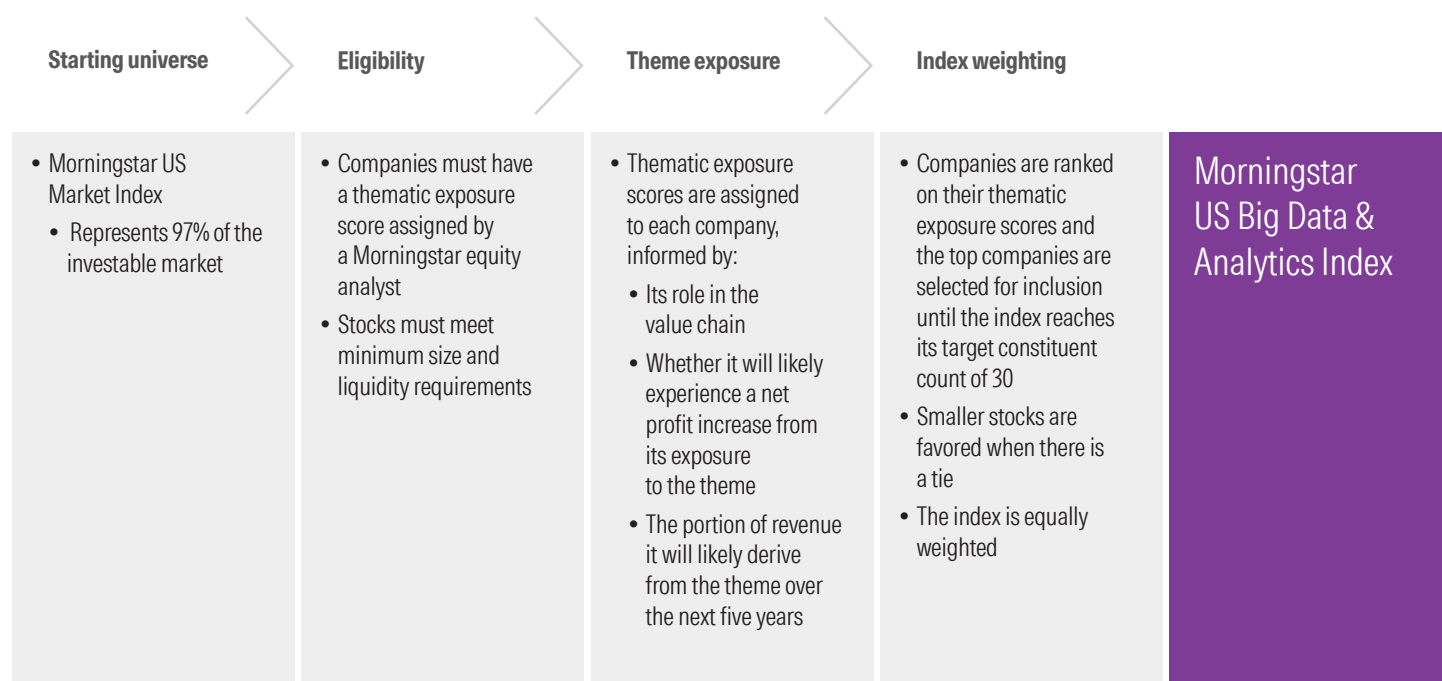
Starting universe

Eligibility

Theme exposure

Index weighting

• Morningstar US Market Index
• Represents 97% of the investable market

• Companies must have a thematic exposure score assigned by a Morningstar equity analyst
• Stocks must meet minimum size and liquidity requirements

• Thematic exposure scores are assigned to each company, informed by:
• Its role in the value chain
• Whether it will likely experience a net profit increase from its exposure to the theme
• The portion of revenue it will likely derive from the theme over the next five years

• Companies are ranked on their thematic exposure scores and the top companies are selected for inclusion until the index reaches its target constituent count of 30
• Smaller stocks are favored when there is a tie
• The index is equally weighted

Morningstar US Big Data & Analytics Index